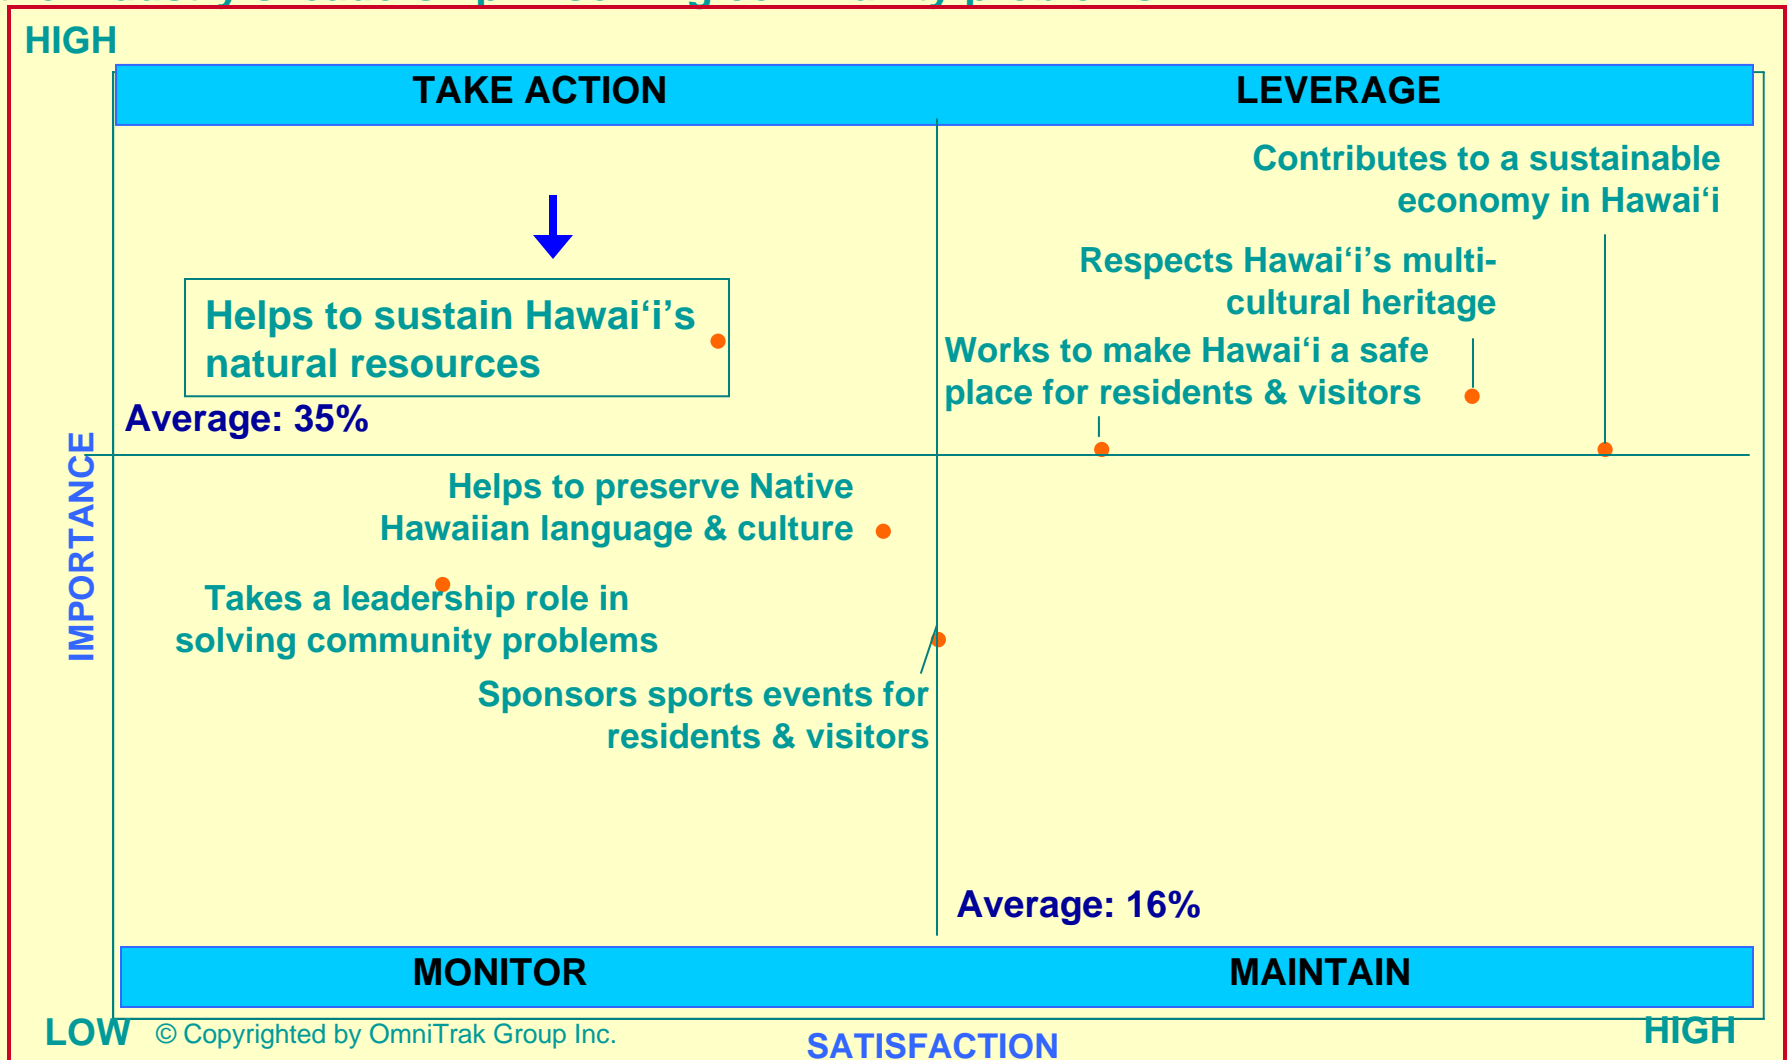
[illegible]

HIGH

TAKE ACTION

LEVERAGE

Contributes to a sustainable economy in Hawai‘i

Respects Hawai‘i’s multi-cultural heritage

Helps to sustain Hawai‘i’s natural resources

Works to make Hawai‘i a safe place for residents & visitors

Average: 35%

IMPORTANCE

Helps to preserve Native Hawaiian language & culture

Takes a leadership role in solving community problems

Sponsors sports events for residents & visitors

Average: 16%

MONITOR

MAINTAIN

LOW

© Copyrighted by OmniTrak Group Inc.

SATISFACTION

HIGH